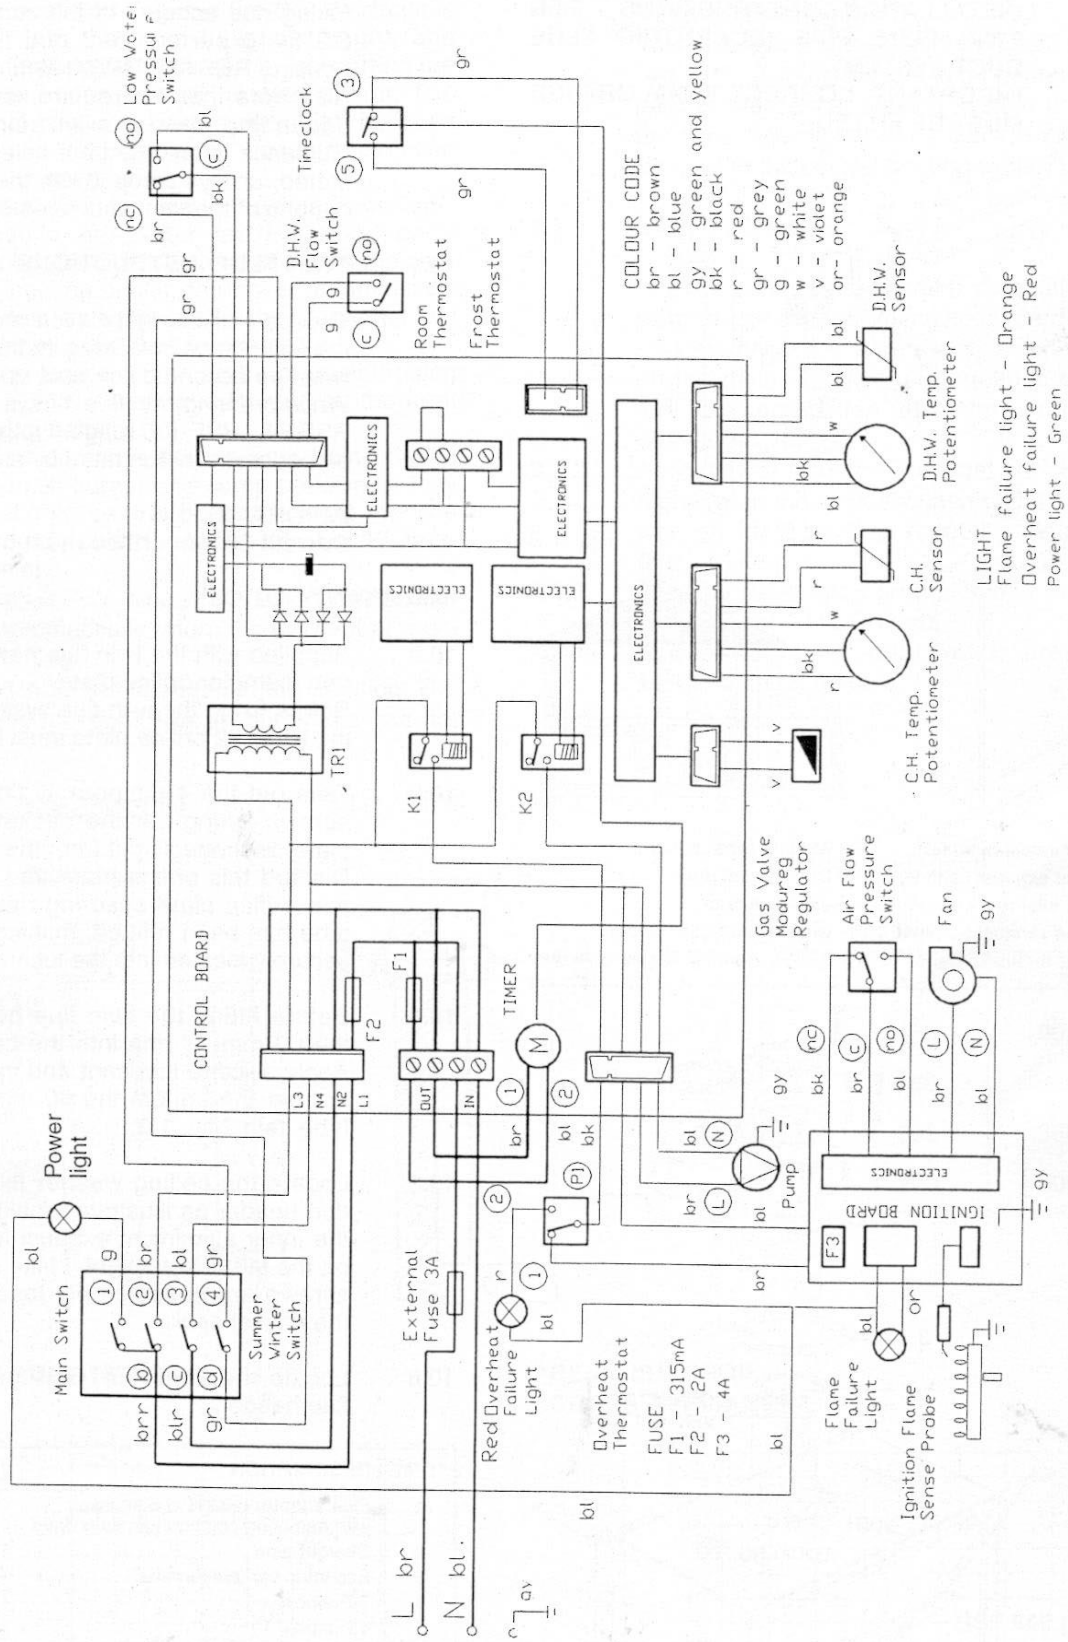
COLOUR CODE
br - brown
bl - blue
gy - green and yellow
bk - black
r - red
gr - grey
g - green
w - white
v - violet
or - orange

LIGHT
Flame failure light - Orange
Overheat failure light - Red
Power light - Green

Low Water Pressure Switch
nc
no
c
bl
bk
br
gr

Timeclock
3
5
gr

D.H.W. Flow Switch
no
c
g
g

Room Thermostat
Frost Thermostat

D.H.W. Sensor
D.H.W. Temp. Potentiometer
C.H. Sensor
C.H. Temp. Potentiometer

ELECTRONICS
ELECTRONICS
ELECTRONICS
ELECTRONICS
ELECTRONICS
ELECTRONICS

TR1
K1
K2

Gas Valve Modureg Regulator
Air Flow Pressure Switch
Fan
gy

CONTROL BOARD
L3
N4
N2
L1
F2
F1
TIMER
OUT
IN
M
1
2

Power light
Main Switch
Summer Winter Switch
1
2
3
4
b
c
d
brr
blr
gr
g
br
bl

External Fuse 3A

Red Overheat Failure Light
Overheat Thermostat
FUSE
F1 - 315mA
F2 - 2A
F3 - 4A

Pump
N
L
PI
gy
bk
nc
c
no
L
N

IGNITION BOARD
ELECTRONICS
F3
or
gy

Flame Failure Light
Ignition Flame Sense Probe

L br
N bl.
gy